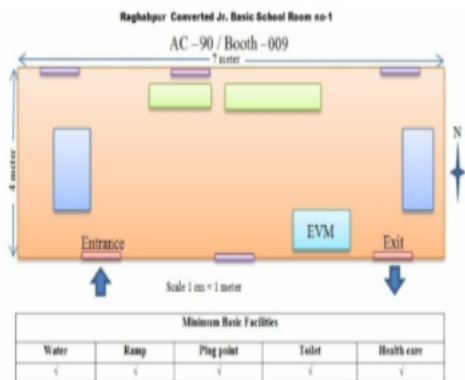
Raghabpur Converted Jr. Basic School Room no-1

AC – 90 / Booth – 009

7 meter

4 meter

N

EVM

Entrance

Exit

Scale 1 cm = 1 meter

| Minimum Basic Facilities | | | | |
|---|---|---|---|---|
| Water | Ramp | Plug point | Toilet | Health care |
| √ | √ | √ | √ | √ |